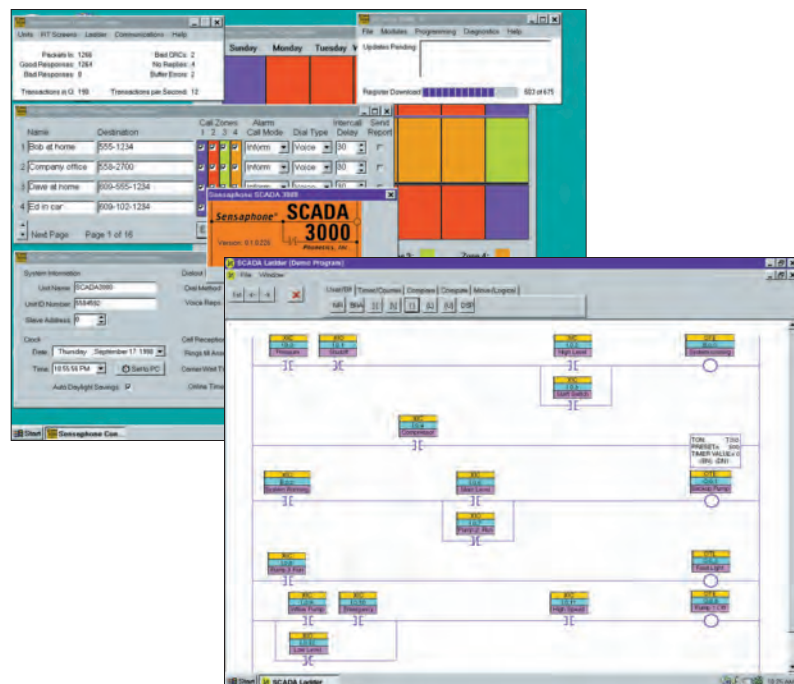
Units RT Screens Ladder Communications Help

Packets In: 1268
Good Responses: 1264
Bad Responses: 8
Bad CRCs: 2
No Replies: 4
Buffer Errors: 2
Transactions in Q: 168
Transactions per Second: 12

Sunday Monday Tuesday

File Modules Programming Diagnostics Help

Updates Pending

Register Download 503 of 675

Name Destination
Call Zones 1 2 3 4
Alarm Call Mode
Dial Type
Intercall Delay
Send Report

1 Bob at home 555-1234 Inform Voice 30
2 Company office 558-2700 Inform Voice 30
3 Dave at home 609-555-1234 Inform Voice 30
4 Ed in car 609-102-1234

Next Page Page 1 of 16

Sensaphone SCADA 3000
Sensaphone®
SCADA 3000
Phonetics, Inc.
Version: 61.0.225

System Information
Unit Name SCADA3000
Unit ID Number 5554950
Slave Address 0

Clock
Date Thursday, September 17, 1998
Time 10:55:58 PM
Set to PC
Auto DaylightSavings

Dialout
Dial Method
Voice Reps
Cell Reception
Rings till Answer
Center Wait Time
Online Time

Start Sensaphone Con...

SCADA Ladder (Demo Program)
File Window

Level/Bit Timer/Counter Compare Compute Move/Logical

Pressure
Shutoff
High Level
System Running
Start Switch
Compressor
TON T2/0 PRESET= 300 TIMER VALUE= 0 (EN) (DN)
System Running
Start Level
Backup Pump
Pump 2 Run
Pump 2 Run
Fault Light
Office Pump
Emergency
High Speed
Pump 1 Off
Low Level

Start SCADA Ladder